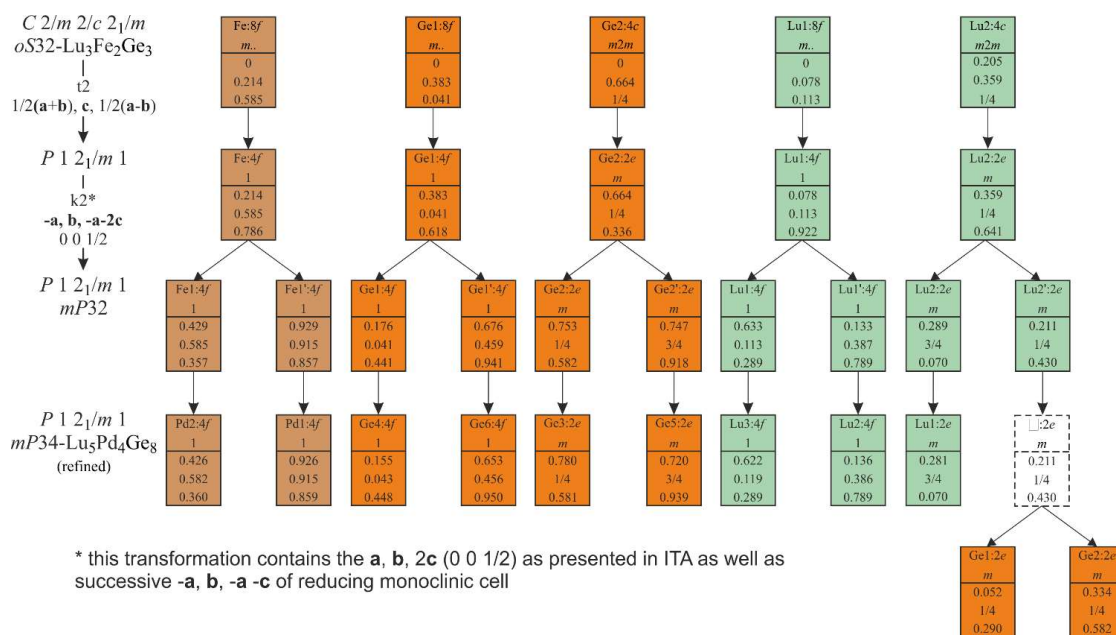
$C\ 2/m\ 2/c\ 2_1/m$
$oS32$-$Lu_3Fe_2Ge_3$
t2
$1/2(\mathbf{a}+\mathbf{b})$, $\mathbf{c}$, $1/2(\mathbf{a}-\mathbf{b})$

$P\ 1\ 2_1/m\ 1$
k2*
**-a, b, -a-2c**
0 0 1/2

$P\ 1\ 2_1/m\ 1$
$mP32$

$P\ 1\ 2_1/m\ 1$
$mP34$-$Lu_5Pd_4Ge_8$
(refined)

| Fe:8$f$ | Ge1:8$f$ | Ge2:4$c$ | Lu1:8$f$ | Lu2:4$c$ |
|---|---|---|---|---|
| $m..$ | $m..$ | $m2m$ | $m..$ | $m2m$ |
| 0 | 0 | 0 | 0 | 0.205 |
| 0.214 | 0.383 | 0.664 | 0.078 | 0.359 |
| 0.585 | 0.041 | 1/4 | 0.113 | 1/4 |

| Fe:4$f$ | Ge1:4$f$ | Ge2:2$e$ | Lu1:4$f$ | Lu2:2$e$ |
|---|---|---|---|---|
| 1 | 1 | $m$ | 1 | $m$ |
| 0.214 | 0.383 | 0.664 | 0.078 | 0.359 |
| 0.585 | 0.041 | 1/4 | 0.113 | 1/4 |
| 0.786 | 0.618 | 0.336 | 0.922 | 0.641 |

| Fe1:4$f$ | Fe1':4$f$ | Ge1:4$f$ | Ge1':4$f$ | Ge2:2$e$ | Ge2':2$e$ | Lu1:4$f$ | Lu1':4$f$ | Lu2:2$e$ | Lu2':2$e$ |
|---|---|---|---|---|---|---|---|---|---|
| 1 | 1 | 1 | 1 | $m$ | $m$ | 1 | 1 | $m$ | $m$ |
| 0.429 | 0.929 | 0.176 | 0.676 | 0.753 | 0.747 | 0.633 | 0.133 | 0.289 | 0.211 |
| 0.585 | 0.915 | 0.041 | 0.459 | 1/4 | 3/4 | 0.113 | 0.387 | 3/4 | 1/4 |
| 0.357 | 0.857 | 0.441 | 0.941 | 0.582 | 0.918 | 0.289 | 0.789 | 0.070 | 0.430 |

| Pd2:4$f$ | Pd1:4$f$ | Ge4:4$f$ | Ge6:4$f$ | Ge3:2$e$ | Ge5:2$e$ | Lu3:4$f$ | Lu2:4$f$ | Lu1:2$e$ | □:2$e$ |
|---|---|---|---|---|---|---|---|---|---|
| 1 | 1 | 1 | 1 | $m$ | $m$ | 1 | 1 | $m$ | $m$ |
| 0.426 | 0.926 | 0.155 | 0.653 | 0.780 | 0.720 | 0.622 | 0.136 | 0.281 | 0.211 |
| 0.582 | 0.915 | 0.043 | 0.456 | 1/4 | 3/4 | 0.119 | 0.386 | 3/4 | 1/4 |
| 0.360 | 0.859 | 0.448 | 0.950 | 0.581 | 0.939 | 0.289 | 0.789 | 0.070 | 0.430 |

| Ge1:2$e$ | Ge2:2$e$ |
|---|---|
| $m$ | $m$ |
| 0.052 | 0.334 |
| 1/4 | 1/4 |
| 0.290 | 0.582 |

* this transformation contains the **a**, **b**, 2**c** (0 0 1/2) as presented in ITA as well as successive **-a**, **b**, **-a -c** of reducing monoclinic cell